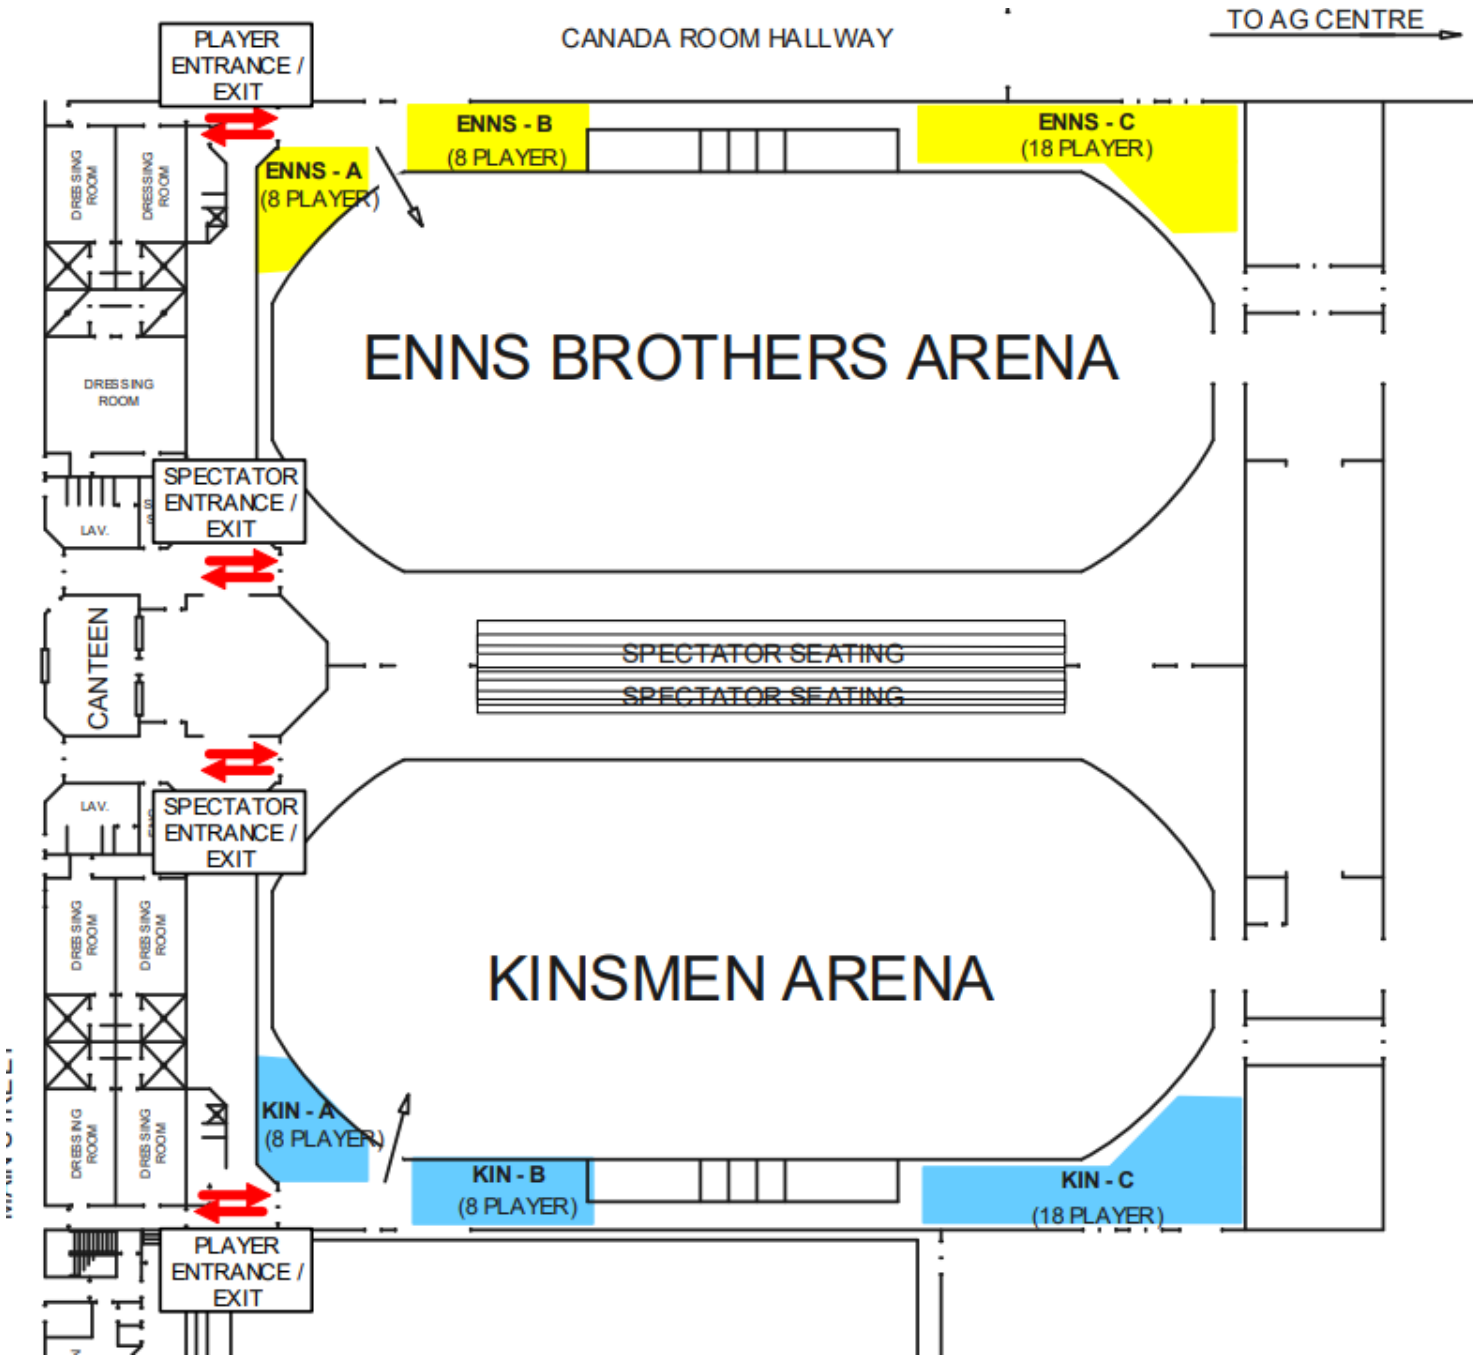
PLAYER ENTRANCE / EXIT

CANADA ROOM HALLWAY

TO AG CENTRE

ENNS - B
(8 PLAYER)

ENNS - C
(18 PLAYER)

ENNS - A
(8 PLAYER)

DRESSING ROOM

DRESSING ROOM

DRESSING ROOM

ENNS BROTHERS ARENA

SPECTATOR ENTRANCE / EXIT

LAV.

CANTEEN

SPECTATOR SEATING

SPECTATOR SEATING

LAV.

SPECTATOR ENTRANCE / EXIT

DRESSING ROOM

DRESSING ROOM

KINSMEN ARENA

DRESSING ROOM

DRESSING ROOM

KIN - A
(8 PLAYER)

KIN - B
(8 PLAYER)

KIN - C
(18 PLAYER)

PLAYER ENTRANCE / EXIT